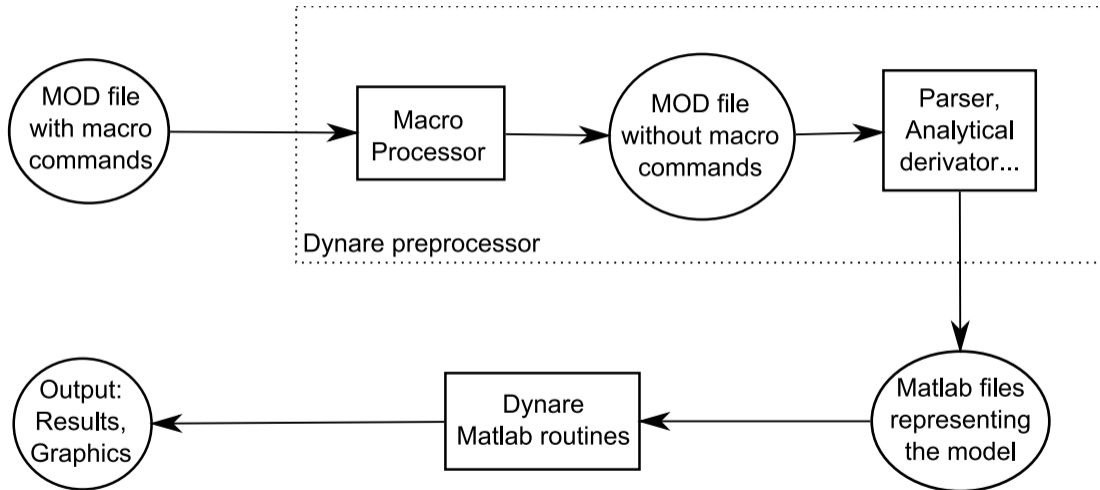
MOD file with macro commands

Macro Processor

MOD file without macro commands

Parser, Analytical derivator...

Dynare preprocessor

Matlab files representing the model

Dynare Matlab routines

Output: Results, Graphics